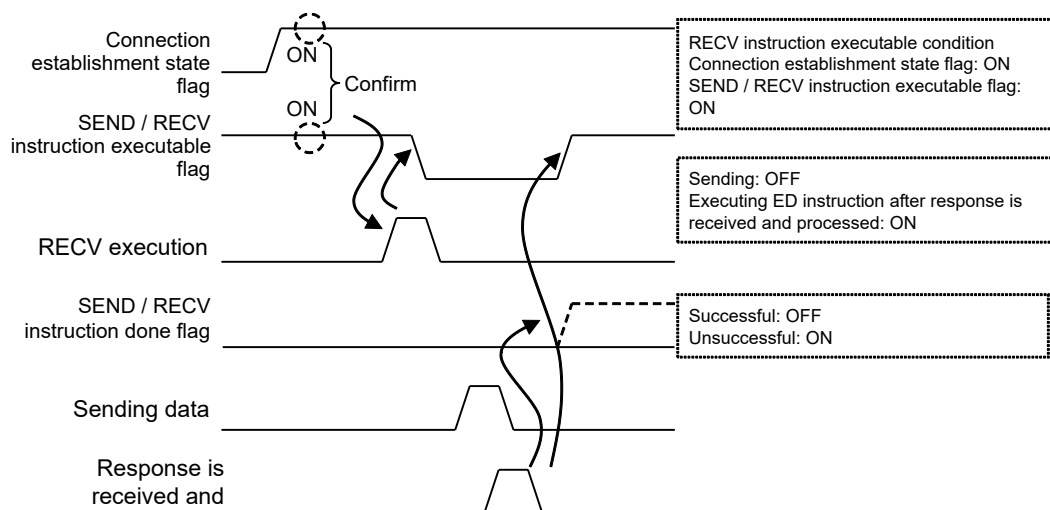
Connection establishment state flag

ON

Confirm

ON

SEND / RECV instruction executable flag

RECV execution

SEND / RECV instruction done flag

Sending data

Response is received and

RECV instruction executable condition
Connection establishment state flag: ON
SEND / RECV instruction executable flag: ON

Sending: OFF
Executing ED instruction after response is received and processed: ON

Successful: OFF
Unsuccessful: ON